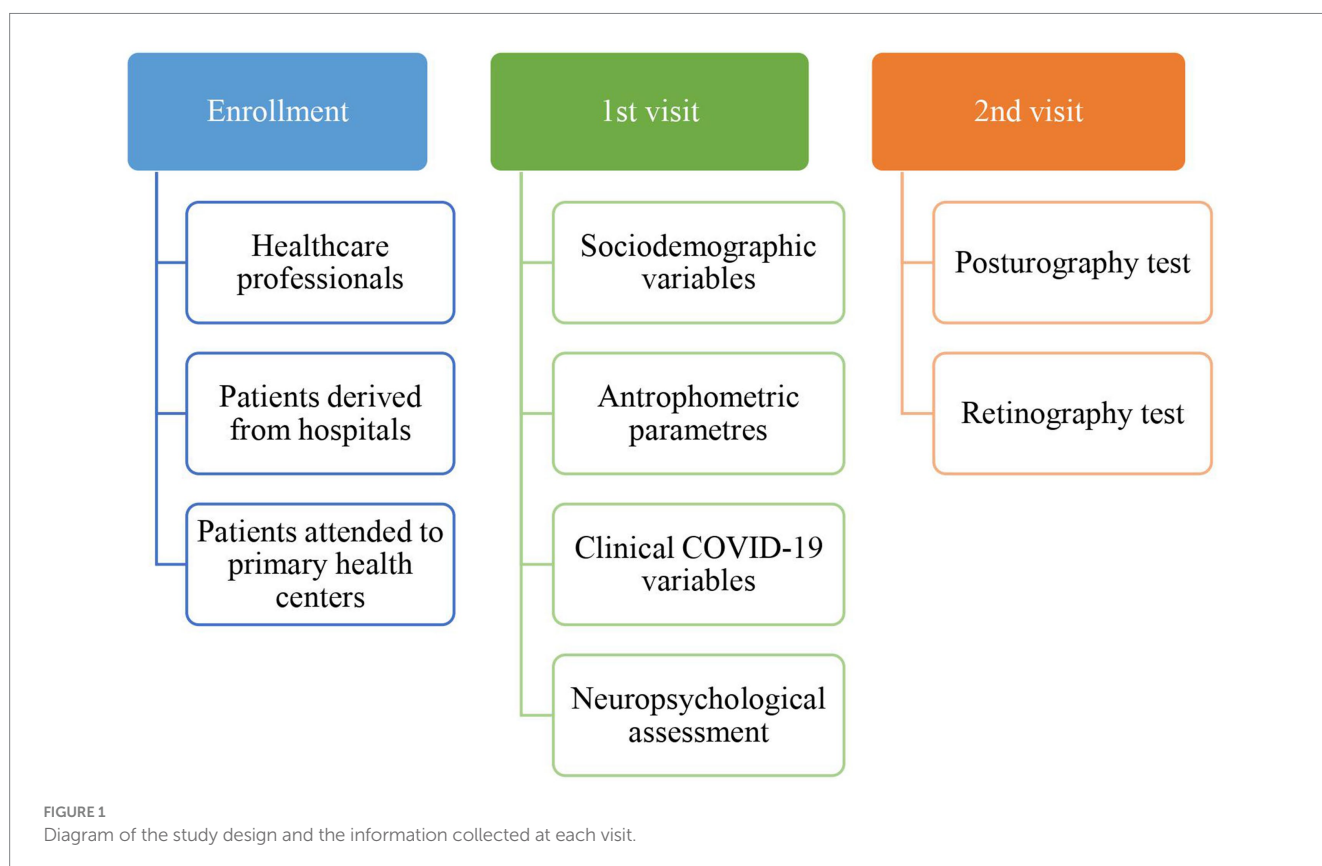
Enrollment

Healthcare professionals

Patients derived from hospitals

Patients attended to primary health centers

1st visit

Sociodemographic variables

Antrophometric parametres

Clinical COVID-19 variables

Neuropsychological assessment

2nd visit

Posturography test

Retinography test

FIGURE 1
Diagram of the study design and the information collected at each visit.